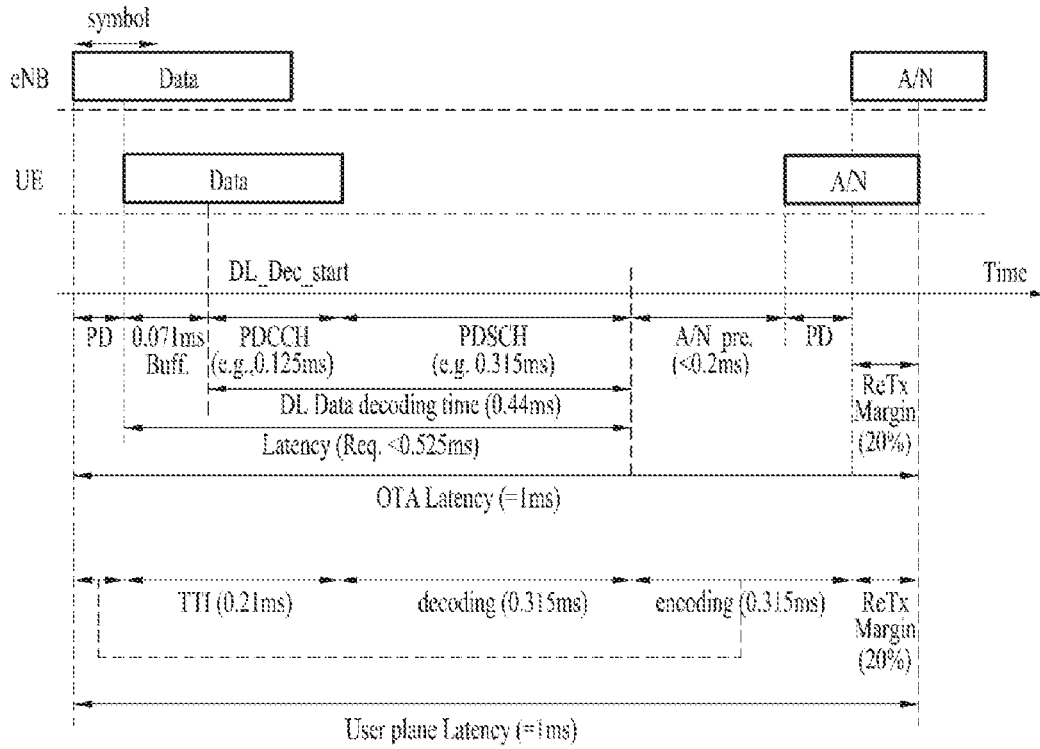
symbol

eNB

Data

A/N

UE

Data

A/N

DL_Dec_start

Time

PD

0.071ms Buff.

PDCCH (e.g. 0.125ms)

PDSCH (e.g. 0.315ms)

A/N pre. (<0.2ms)

PD

DL Data decoding time (0.44ms)

ReTx Margin (20%)

Latency (Req. <0.525ms)

OTA Latency (=1ms)

TTI (0.21ms)

decoding (0.315ms)

encoding (0.315ms)

ReTx Margin (20%)

User plane Latency (=1ms)